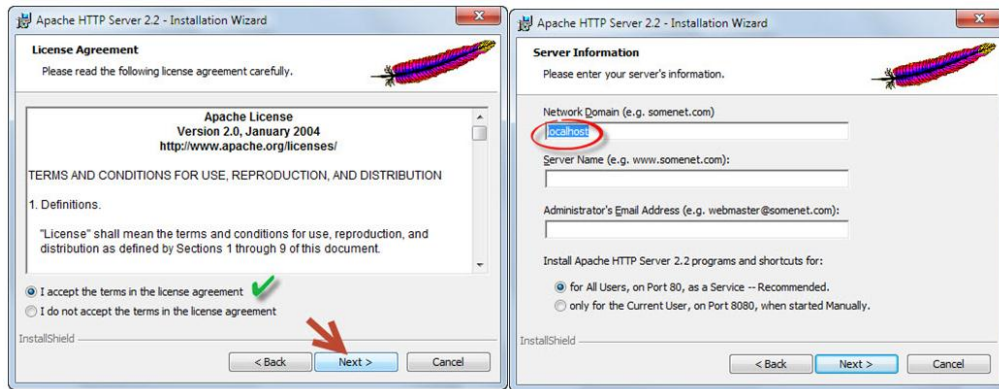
Apache HTTP Server 2.2 - Installation Wizard

License Agreement

Please read the following license agreement carefully.

Apache License
Version 2.0, January 2004
http://www.apache.org/licenses/

TERMS AND CONDITIONS FOR USE, REPRODUCTION, AND DISTRIBUTION

1. Definitions.

"License" shall mean the terms and conditions for use, reproduction, and distribution as defined by Sections 1 through 9 of this document.

I accept the terms in the license agreement

I do not accept the terms in the license agreement

InstallShield

< Back

Next >

Cancel

Apache HTTP Server 2.2 - Installation Wizard

Server Information

Please enter your server's information.

Network Domain (e.g. somenet.com)

localhost

Server Name (e.g. www.somenet.com):

Administrator's Email Address (e.g. webmaster@somenet.com):

Install Apache HTTP Server 2.2 programs and shortcuts for:

for All Users, on Port 80, as a Service -- Recommended.

only for the Current User, on Port 8080, when started Manually.

InstallShield

< Back

Next >

Cancel